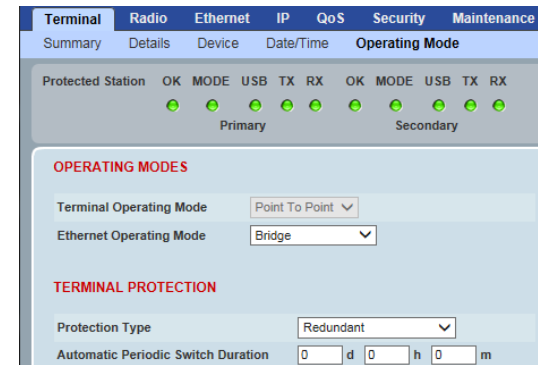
Terminal Radio Ethernet IP QoS Security Maintenance

Summary Details Device Date/Time Operating Mode

Protected Station OK MODE USB TX RX OK MODE USB TX RX

Primary Secondary

OPERATING MODES

Terminal Operating Mode Point To Point

Ethernet Operating Mode Bridge

TERMINAL PROTECTION

Protection Type Redundant

Automatic Periodic Switch Duration 0 d 0 h 0 m